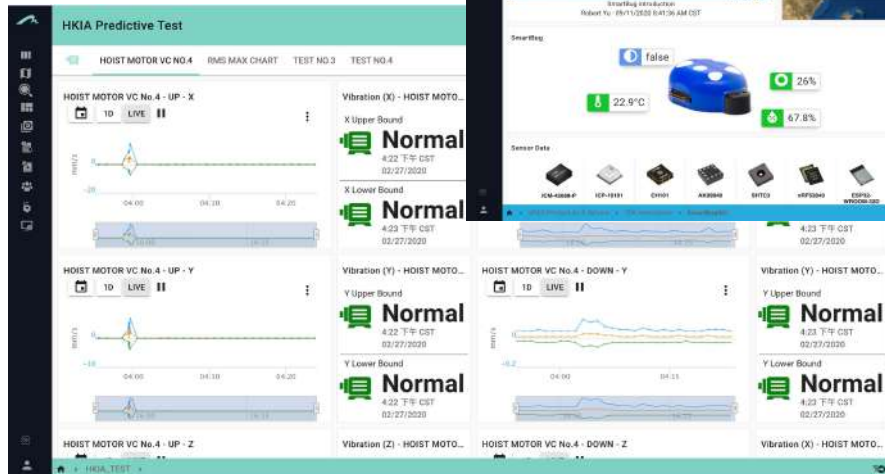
HKIA Predictive Test

HOIST MOTOR VC NO.4 RMS MAX CHART TEST NO.3 TEST NO.4

HOIST MOTOR VC No.4 - UP - X

1D LIVE

mm/s

-20

04:00 04:10 04:20

Vibration (X) - HOIST MOTO...

X Upper Bound

Normal

4:22 下午 CST
02/27/2020

X Lower Bound

Normal

4:22 下午 CST
02/27/2020

SmartBug Introduction
Robert Yu - 09/11/2020 @ 8:41:36 AM CST

SmartBug

false

26%

22.9°C

67.8%

Sensor Data

ICM-42688-P ICP-10101 CH101 AK09940 SHTC3 nRF52840 ESP32-WROOM-32D

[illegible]

4:23 下午 CST
02/27/2020

HOIST MOTOR VC No.4 - UP - Y

1D LIVE

mm/s

-10

04:00 04:10 04:20

Vibration (Y) - HOIST MOTO...

Y Upper Bound

Normal

4:22 下午 CST
02/27/2020

Y Lower Bound

Normal

4:22 下午 CST
02/27/2020

HOIST MOTOR VC No.4 - DOWN - Y

1D LIVE

mm/s

-0.2

04:00 04:15

Vibration (Y) - HOIST MOTO...

Y Upper Bound

Normal

4:23 下午 CST
02/27/2020

Y Lower Bound

Normal

4:23 下午 CST
02/27/2020

HOIST MOTOR VC No.4 - UP - Z

Vibration (Z) - HOIST MOTO...

HOIST MOTOR VC No.4 - DOWN - Z

Vibration (X) - HOIST MOTO...

HKIA_TEST